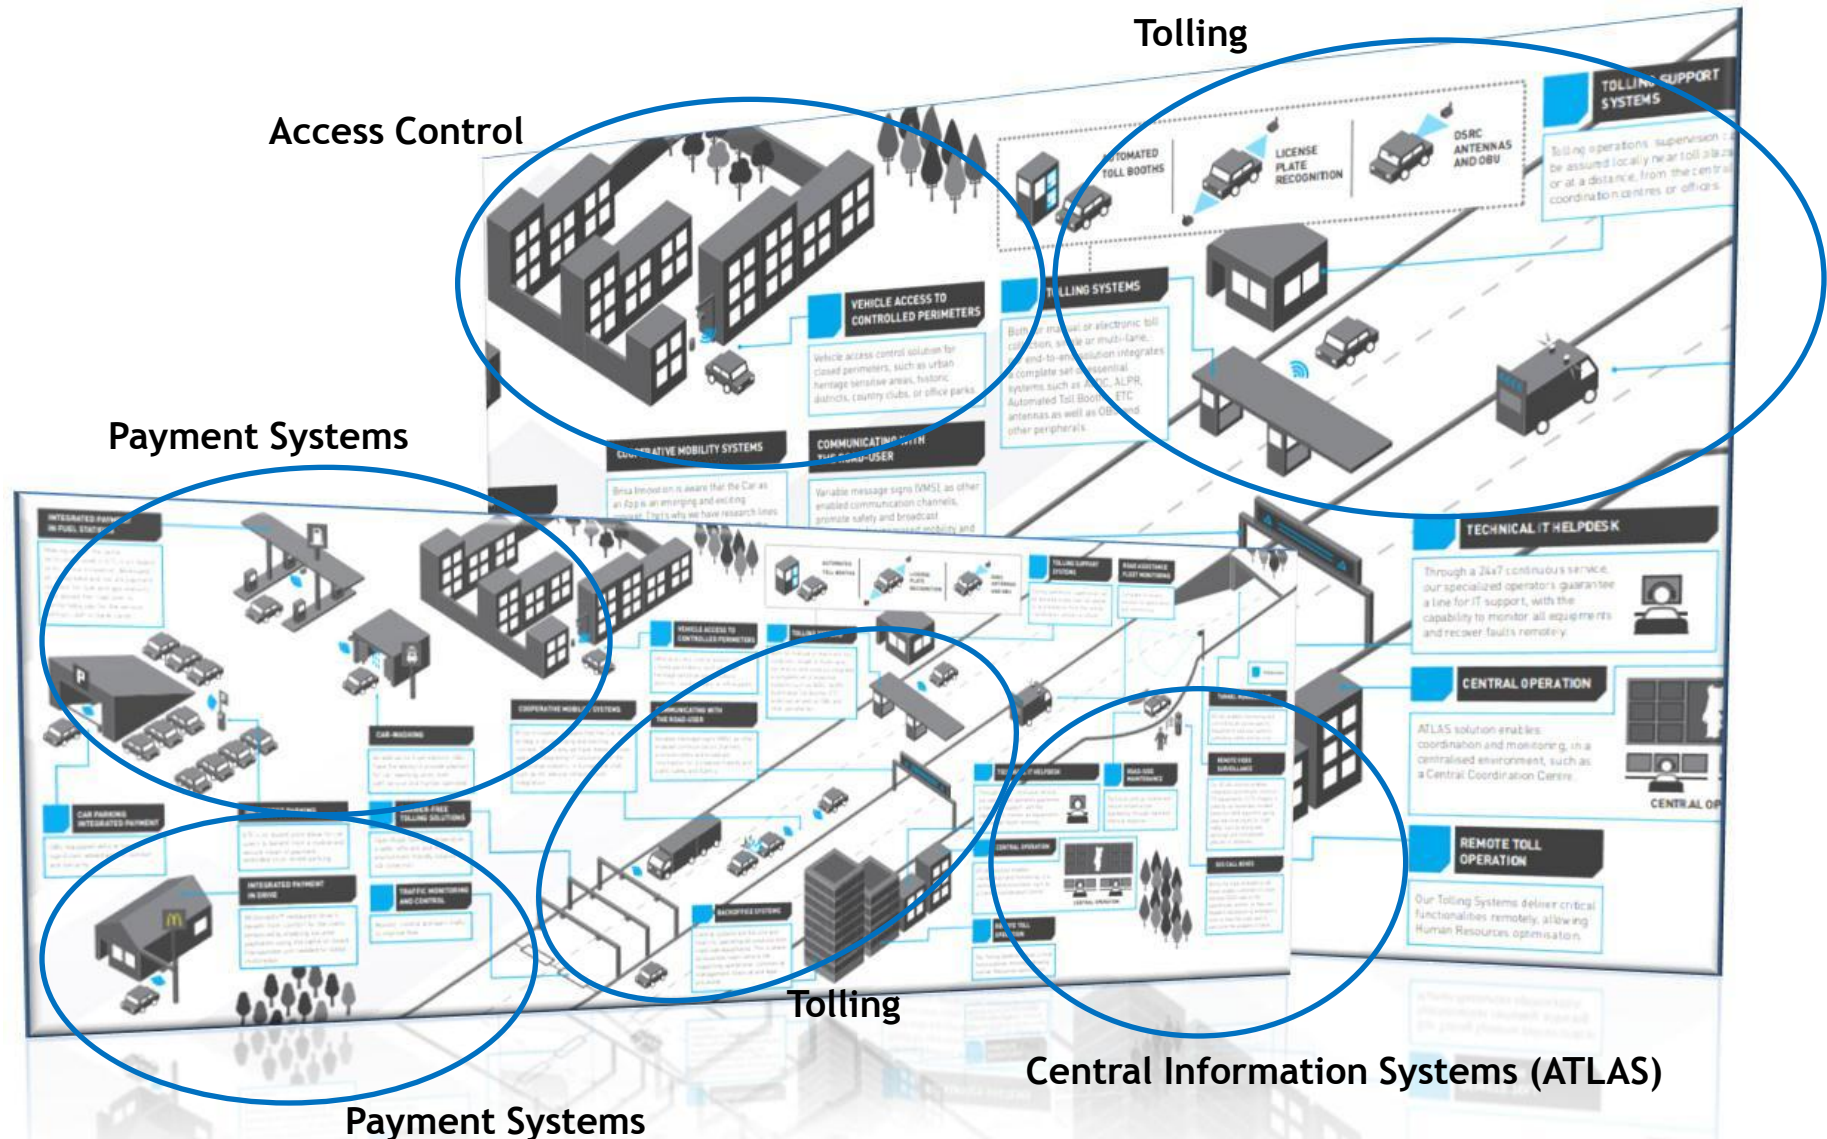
Tolling

Access Control

Payment Systems

TOLLING SUPPORT SYSTEMS

Tolling operations supervision can be assured locally near toll plaza or at a distance, from the central coordination centres or offices.

AUTOMATED TOLL BOOTHS

LICENSE PLATE RECOGNITION

DSRC ANTENNAS AND OBU

VEHICLE ACCESS TO CONTROLLED PERIMETERS

Vehicle access control solution for closed perimeters, such as urban heritage sensitive areas, historic districts, country clubs, or office parks.

TOLLING SYSTEMS

Both for manual or electronic toll collection, single or multi-lane, end-to-end solution integrates a complete set of essential systems such as AVC, ALPR, Automated Toll Booths, ETC antennas as well as OBU and other peripherals.

COOPERATIVE MOBILITY SYSTEMS

COMMUNICATING WITH THE ROAD-USER

TECHNICAL IT HELPDESK

Through a 24x7 continuous service, our specialized operators guarantee a line for IT support, with the capability to monitor all equipments and recover faults remotely.

CENTRAL OPERATION

ATLAS solution enables coordination and monitoring, in a centralised environment, such as a Central Coordination Centre.

CENTRAL OP

REMOTE TOLL OPERATION

Our Tolling Systems deliver critical functionalities remotely, allowing Human Resources optimisation.

INTEGRATED PAYMENT IN FUEL STATIONS

CAR-WASHING

CAR PARKING INTEGRATED PAYMENT

INTEGRATED PAYMENT IN DRIVE

BARRIER-FREE TOLLING SOLUTIONS

TRAFFIC MONITORING AND CONTROL

BACKOFFICE SYSTEMS

Tolling

Central Information Systems (ATLAS)

Payment Systems